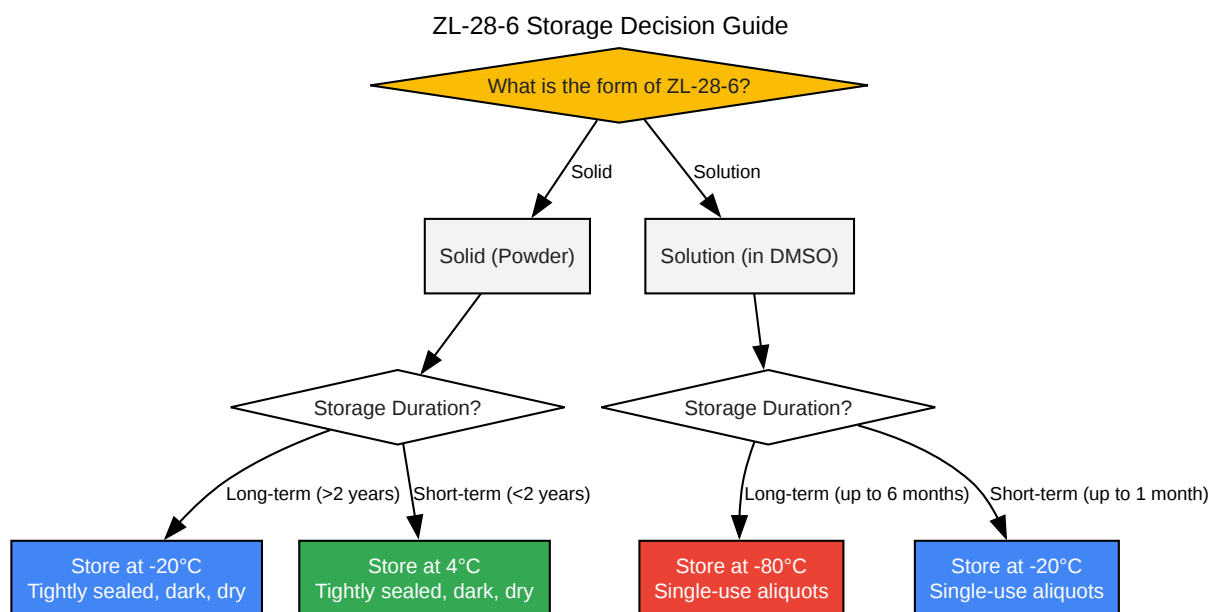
ZL-28-6 Storage Decision Guide

What is the form of ZL-28-6?

Solid

Solution

Solid (Powder)

Solution (in DMSO)

Storage Duration?

Storage Duration?

Long-term (>2 years)

Short-term (<2 years)

Long-term (up to 6 months)

Short-term (up to 1 month)

Store at -20°C
Tightly sealed, dark, dry

Store at 4°C
Tightly sealed, dark, dry

Store at -80°C
Single-use aliquots

Store at -20°C
Single-use aliquots